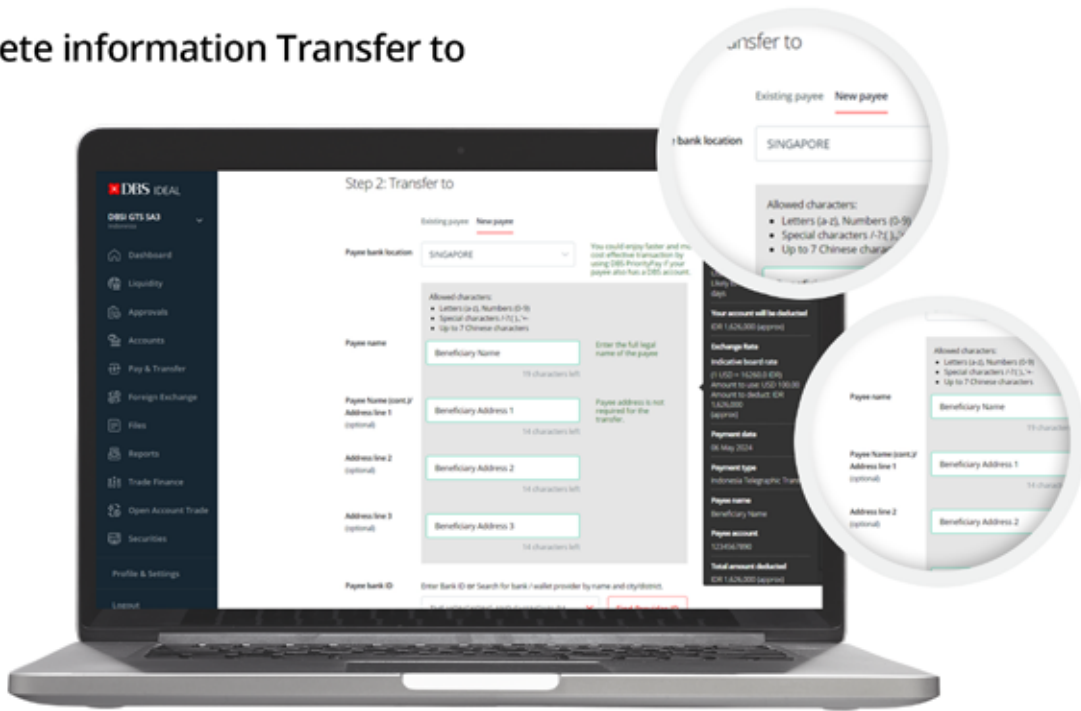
ete information Transfer to

DBS IDEAL
DBSI GTS SA3
Indonesia

Dashboard
Liquidity
Approvals
Accounts
Pay & Transfer
Foreign Exchange
Files
Reports
Trade Finance
Open Account Trade
Securities
Profile & Settings
Logout

Step 2: Transfer to

Existing payee New payee

Payee bank location SINGAPORE

You could enjoy faster and mo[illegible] cost effective transaction by using DBS PriorityPay if your payee also has a DBS account.

Allowed characters:
• Letters (a-z), Numbers (0-9)
• Special characters /-?:( ).,'+
• Up to 7 Chinese characters

Payee name Beneficiary Name 19 characters left
Enter the full legal name of the payee

Payee Name (cont.)/ Address line 1 (optional) Beneficiary Address 1 14 characters left
Payee address is not required for the transfer.

Address line 2 (optional) Beneficiary Address 2 14 characters left

Address line 3 (optional) Beneficiary Address 3 14 characters left

Payee bank ID Enter Bank ID or Search for bank / wallet provider by name and city/district.
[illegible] Find Provider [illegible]

Likely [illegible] days

Your account will be deducted
IDR 1,626,000 (approx)

Exchange Rate
Indicative board rate
(1 USD = 16260.0 IDR)
Amount to use: USD 100.00
Amount to deduct: IDR 1,626,000 (approx)

Payment date
06 May 2024

Payment type
Indonesia Telegraphic Trans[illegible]

Payee name
Beneficiary Name

Payee account
1234567890

Total amount deducted
IDR 1,626,000 (approx)

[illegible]nsfer to
Existing payee New payee
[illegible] bank location SINGAPORE
Allowed characters:
• Letters (a-z), Numbers (0-9)
• Special characters /-?:( ).,'+
• Up to 7 Chinese chara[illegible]

Allowed characters:
• Letters (a-z), Numbers (0-9)
• Special characters /-?:( ).,'+
• Up to 7 Chinese characters
Payee name Beneficiary Name 19 characte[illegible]
Payee Name (cont.)/ Address line 1 (optional) Beneficiary Address 1 14 characte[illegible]
Address line 2 (optional) Beneficiary Address 2